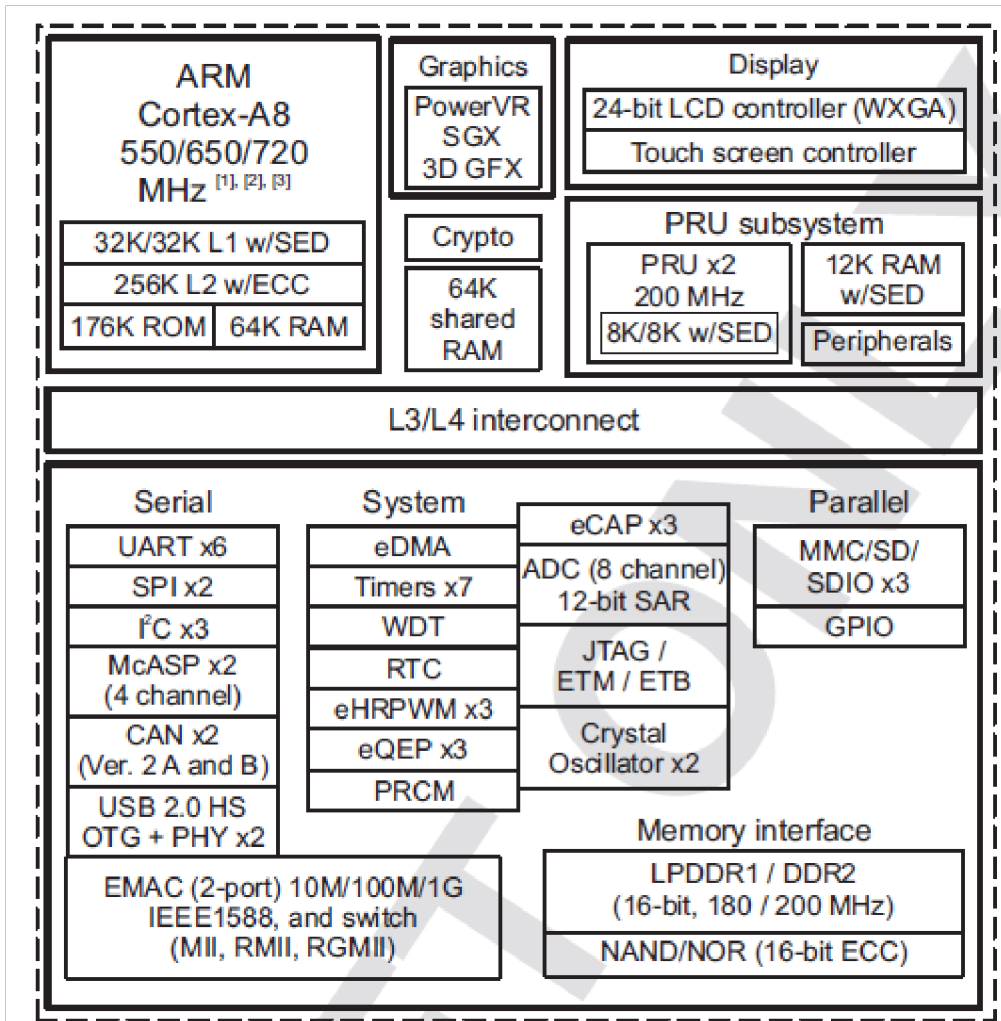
ARM Cortex-A8 550/650/720 MHz $^{[1], [2], [3]}$

32K/32K L1 w/SED

256K L2 w/ECC

176K ROM

64K RAM

Graphics

PowerVR SGX 3D GFX

Crypto

64K shared RAM

Display

24-bit LCD controller (WXGA)

Touch screen controller

PRU subsystem

PRU x2 200 MHz

8K/8K w/SED

12K RAM w/SED

Peripherals

L3/L4 interconnect

Serial

UART x6

SPI x2

I$^2$C x3

McASP x2 (4 channel)

CAN x2 (Ver. 2 A and B)

USB 2.0 HS OTG + PHY x2

EMAC (2-port) 10M/100M/1G IEEE1588, and switch (MII, RMII, RGMII)

System

eDMA

Timers x7

WDT

RTC

eHRPWM x3

eQEP x3

PRCM

eCAP x3

ADC (8 channel) 12-bit SAR

JTAG / ETM / ETB

Crystal Oscillator x2

Parallel

MMC/SD/ SDIO x3

GPIO

Memory interface

LPDDR1 / DDR2 (16-bit, 180 / 200 MHz)

NAND/NOR (16-bit ECC)